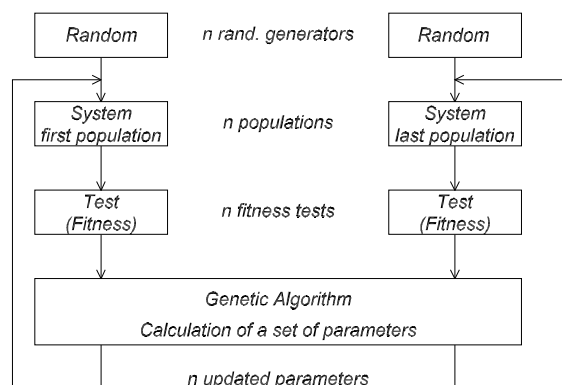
Random

n rand. generators

Random

System
first population

n populations

System
last population

Test
(Fitness)

n fitness tests

Test
(Fitness)

Genetic Algorithm

Calculation of a set of parameters

n updated parameters